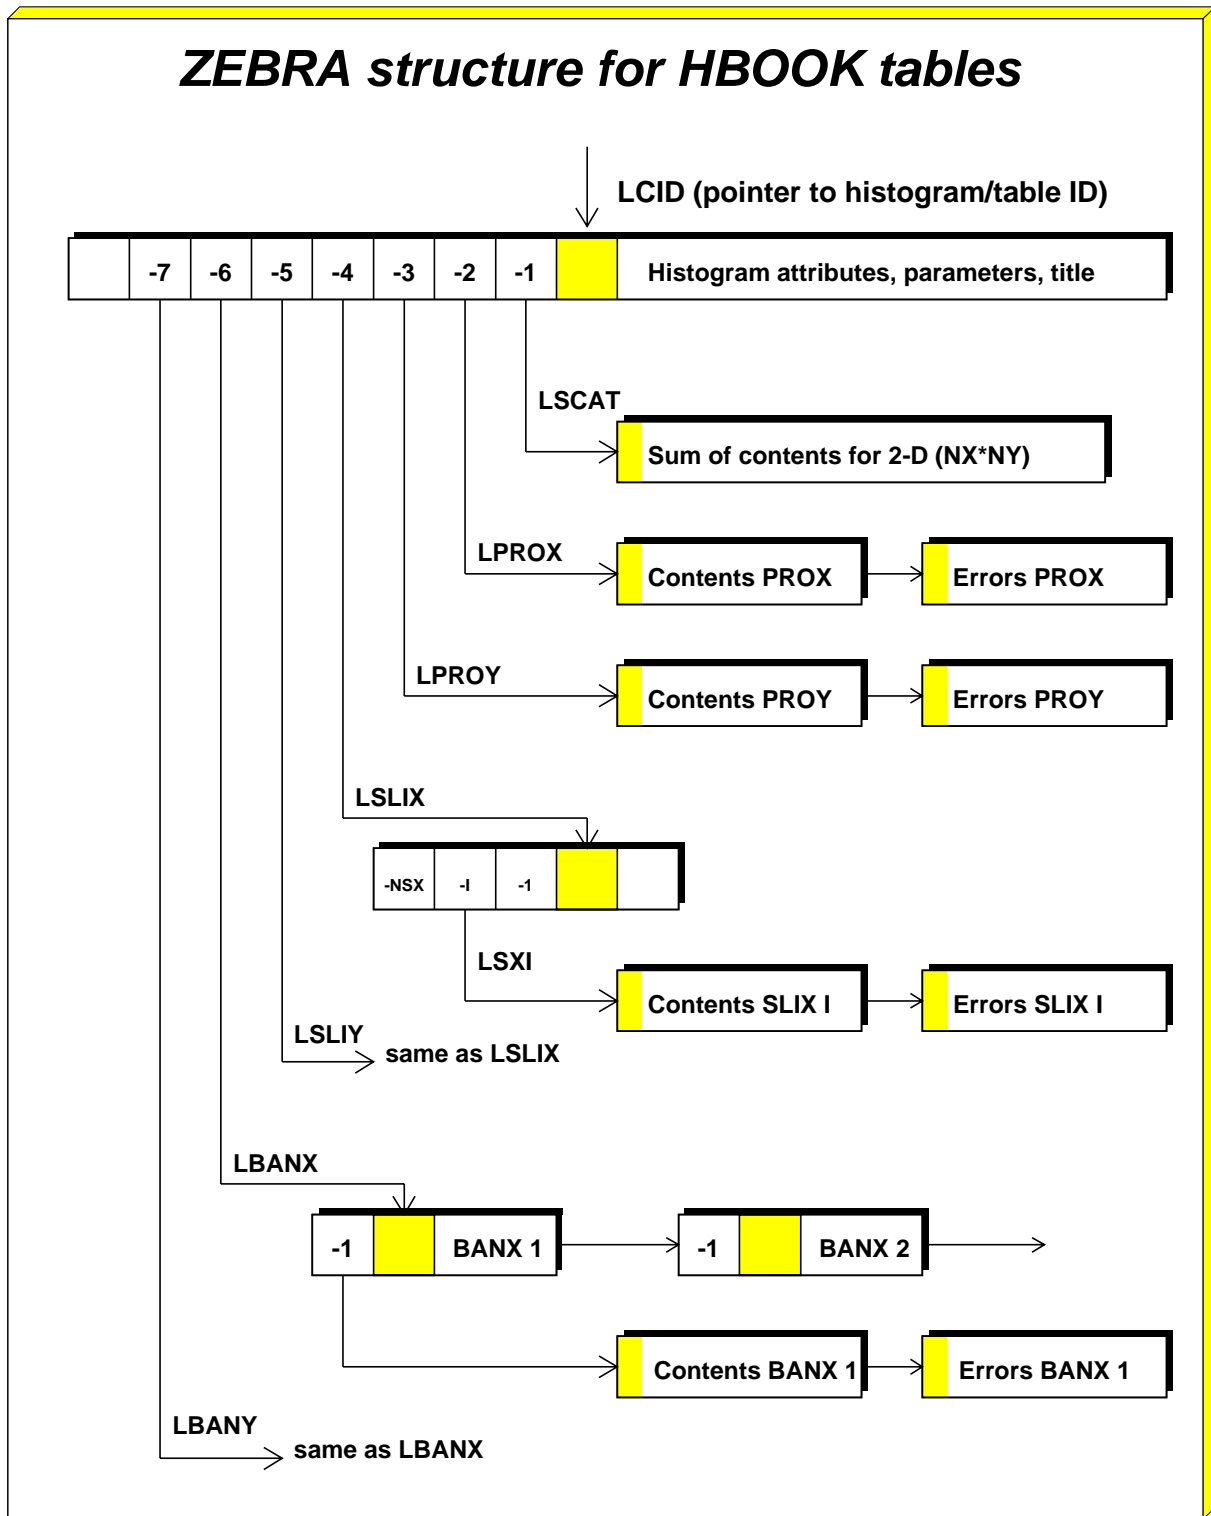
ZEBRA structure for HBOOK tables

LCID (pointer to histogram/table ID)

-7 -6 -5 -4 -3 -2 -1 Histogram attributes, parameters, title

LSCAT

Sum of contents for 2-D (NX*NY)

LPROX

Contents PROX

Errors PROX

LPROY

Contents PROY

Errors PROY

LSLIX

-NSX -I -1

LSXI

Contents SLIX I

Errors SLIX I

LSLIY

same as LSLIX

LBANX

-1 BANX 1

-1 BANX 2

Contents BANX 1

Errors BANX 1

LBANY

same as LBANX